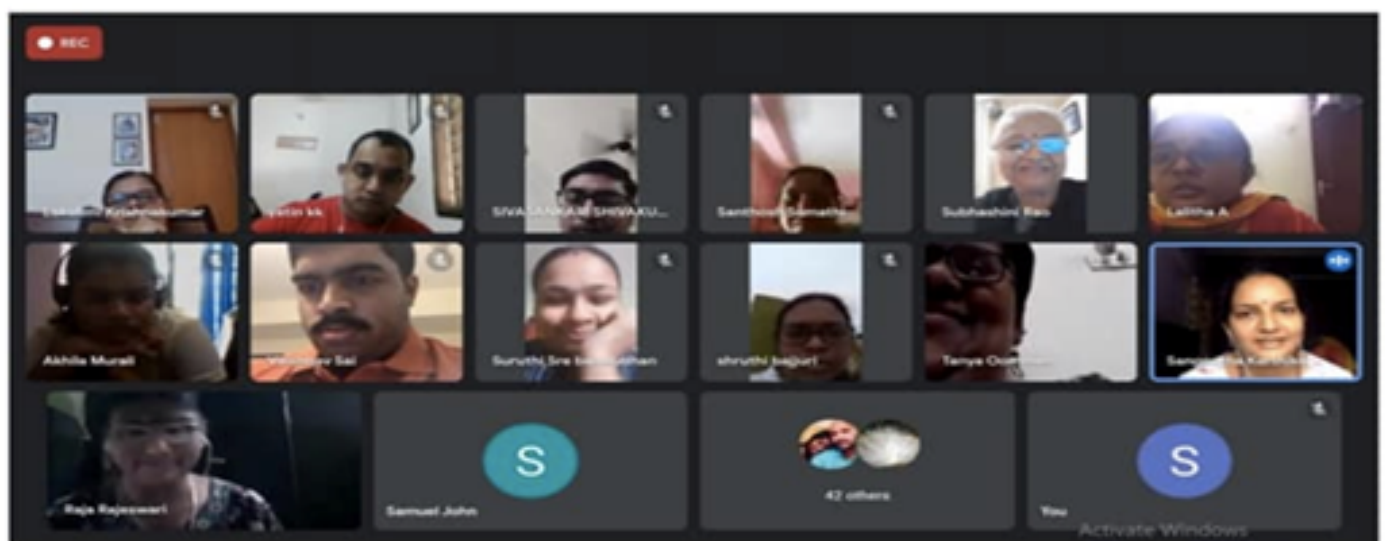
REC

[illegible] Krishnakumar

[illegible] kk

SIVASANKAR SHIVAKU...

Santhosh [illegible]

Subhashini Rao

Lalitha A

Akhila Murali

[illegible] Sai

Suruthi Sre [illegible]

shruthi bajjuri

Tanya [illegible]

Sangeetha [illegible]

Raja Rajeswari

S

Samuel John

42 others

S

You

Activate Windows